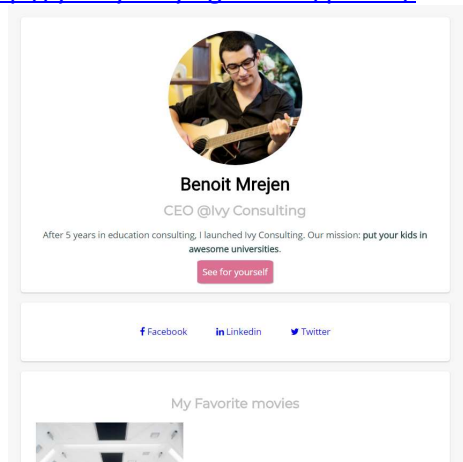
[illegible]

Benoit Mrejen

CEO @Ivy Consulting

After 5 years in education consulting, I launched Ivy Consulting. Our mission: put your kids in awesome universities.

See for yourself

Facebook in Linkedin Twitter

My Favorite movies